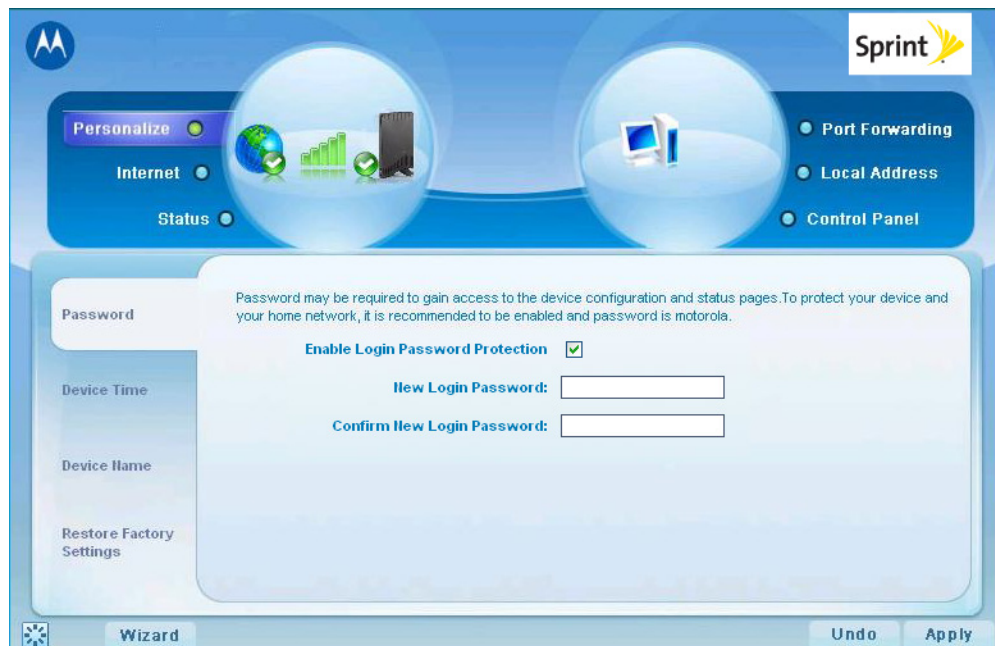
Sprint

Personalize

Internet

Status

Port Forwarding

Local Address

Control Panel

Password

Device Time

Device Name

Restore Factory Settings

Password may be required to gain access to the device configuration and status pages.To protect your device and your home network, it is recommended to be enabled and password is motorola.

Enable Login Password Protection

New Login Password:

Confirm New Login Password:

Wizard

Undo

Apply